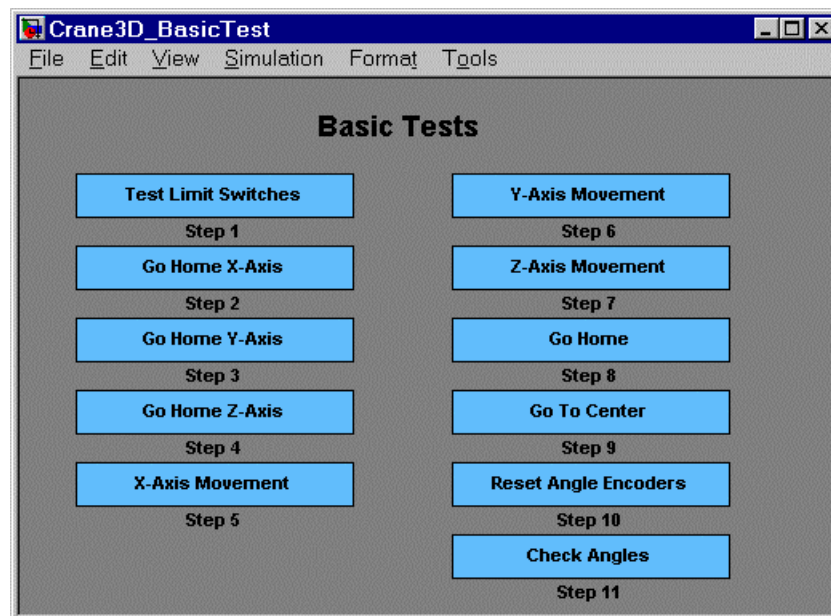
Crane3D_BasicTest

File Edit View Simulation Format Tools

Basic Tests

Test Limit Switches
Step 1

Go Home X-Axis
Step 2

Go Home Y-Axis
Step 3

Go Home Z-Axis
Step 4

X-Axis Movement
Step 5

Y-Axis Movement
Step 6

Z-Axis Movement
Step 7

Go Home
Step 8

Go To Center
Step 9

Reset Angle Encoders
Step 10

Check Angles
Step 11